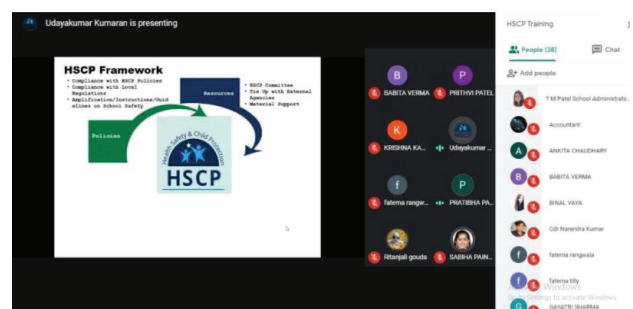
Udayakumar Kumaran is presenting

HSCP Framework

• Compliance with HSCP Policies
• Compliance with Local Regulations
• Amplification/Instructions/Guidelines on School Safety

Policies

Resources

• HSCP Committee
• Tie Up with External Agencies
• Material Support

Health Safety & Child Protection

HSCP

B BABITA VERMA
P PRITHVI PATEL
K KRISHNA KA...
Udayakumar ...
f fatema rangw...
P PRATIBHA PA...
Ritanjali gouda
SABHA PAIN...

HSCP Training

People (38)
Chat

Add people

T M Patel School Administrato...
Accountant
A ANKITA CHAUDHARY
B BABITA VERMA
BINAL VAYA
Cdr Narendra Kumar
f fatema rangwala
f fatema tilly
G GAYATRI SHARMA

Activate Windows
Go to Settings to activate Windows.